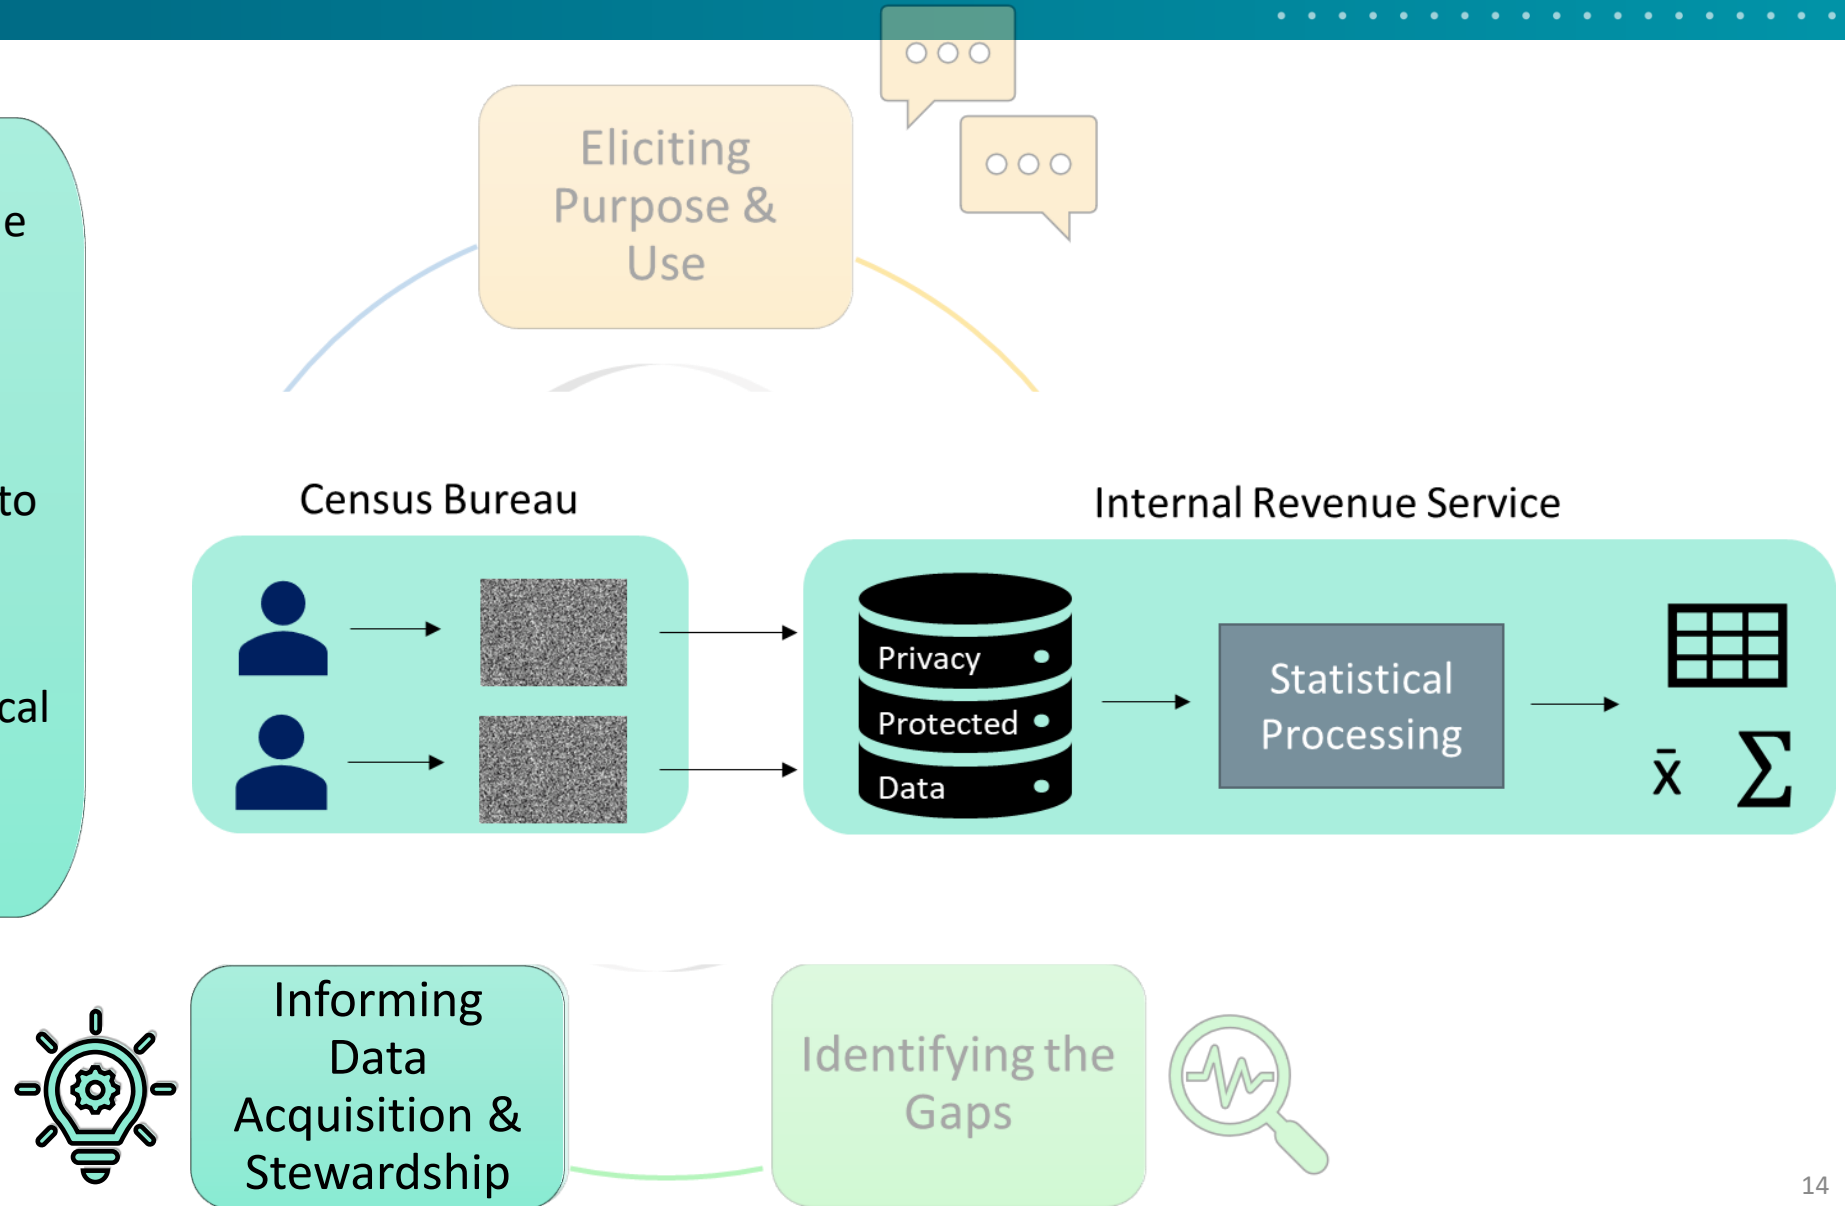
Eliciting Purpose & Use

e

to

cal

Census Bureau

Internal Revenue Service

Privacy

Protected

Data

Statistical Processing

$\bar{x}$ $\Sigma$

Informing Data Acquisition & Stewardship

Identifying the Gaps

14